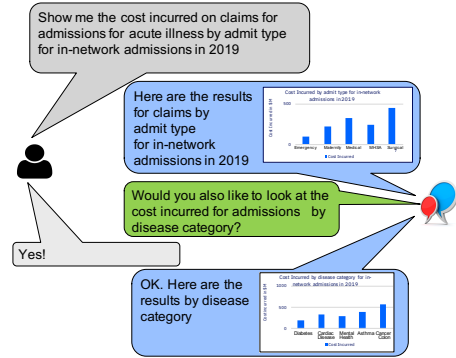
Show me the cost incurred on claims for admissions for acute illness by admit type for in-network admissions in 2019

Here are the results for claims by admit type for in-network admissions in 2019

Cost Incurred by admit type for in-network admissions in 2019

500

0

Cost Incurred in $M

Emergency Maternity Medical MHSA Surgical

Cost Incurred

Would you also like to look at the cost incurred for admissions by disease category?

Yes!

OK. Here are the results by disease category

Cost Incurred by disease category for in-network admissions in 2019

1000

500

0

Cost Incurred in $M

Diabetes Cardiac Disease Mental Health Asthma Cancer Colon

Cost Incurred